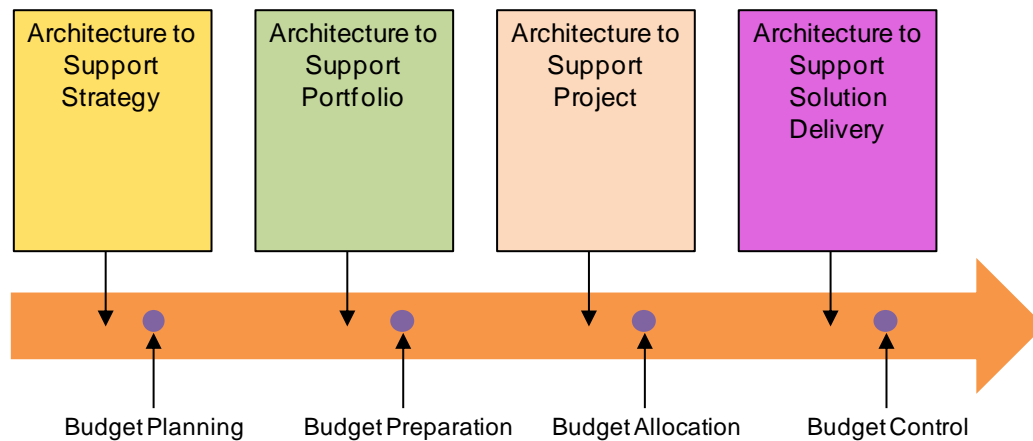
Architecture to Support Strategy

Architecture to Support Portfolio

Architecture to Support Project

Architecture to Support Solution Delivery

Budget Planning

Budget Preparation

Budget Allocation

Budget Control